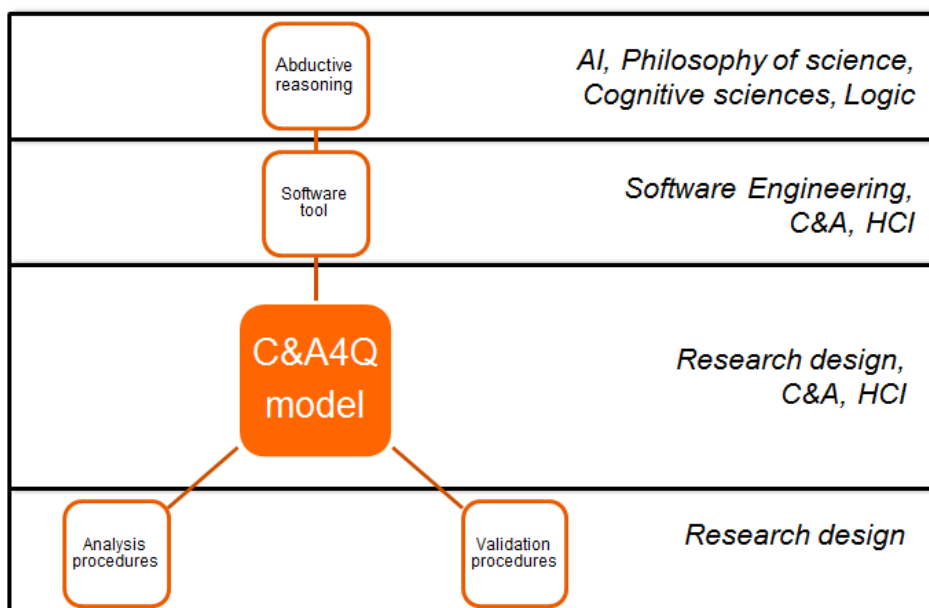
Abductive reasoning

AI, Philosophy of science, Cognitive sciences, Logic

Software tool

Software Engineering, C&A, HCI

C&A4Q model

Research design, C&A, HCI

Analysis procedures

Validation procedures

Research design